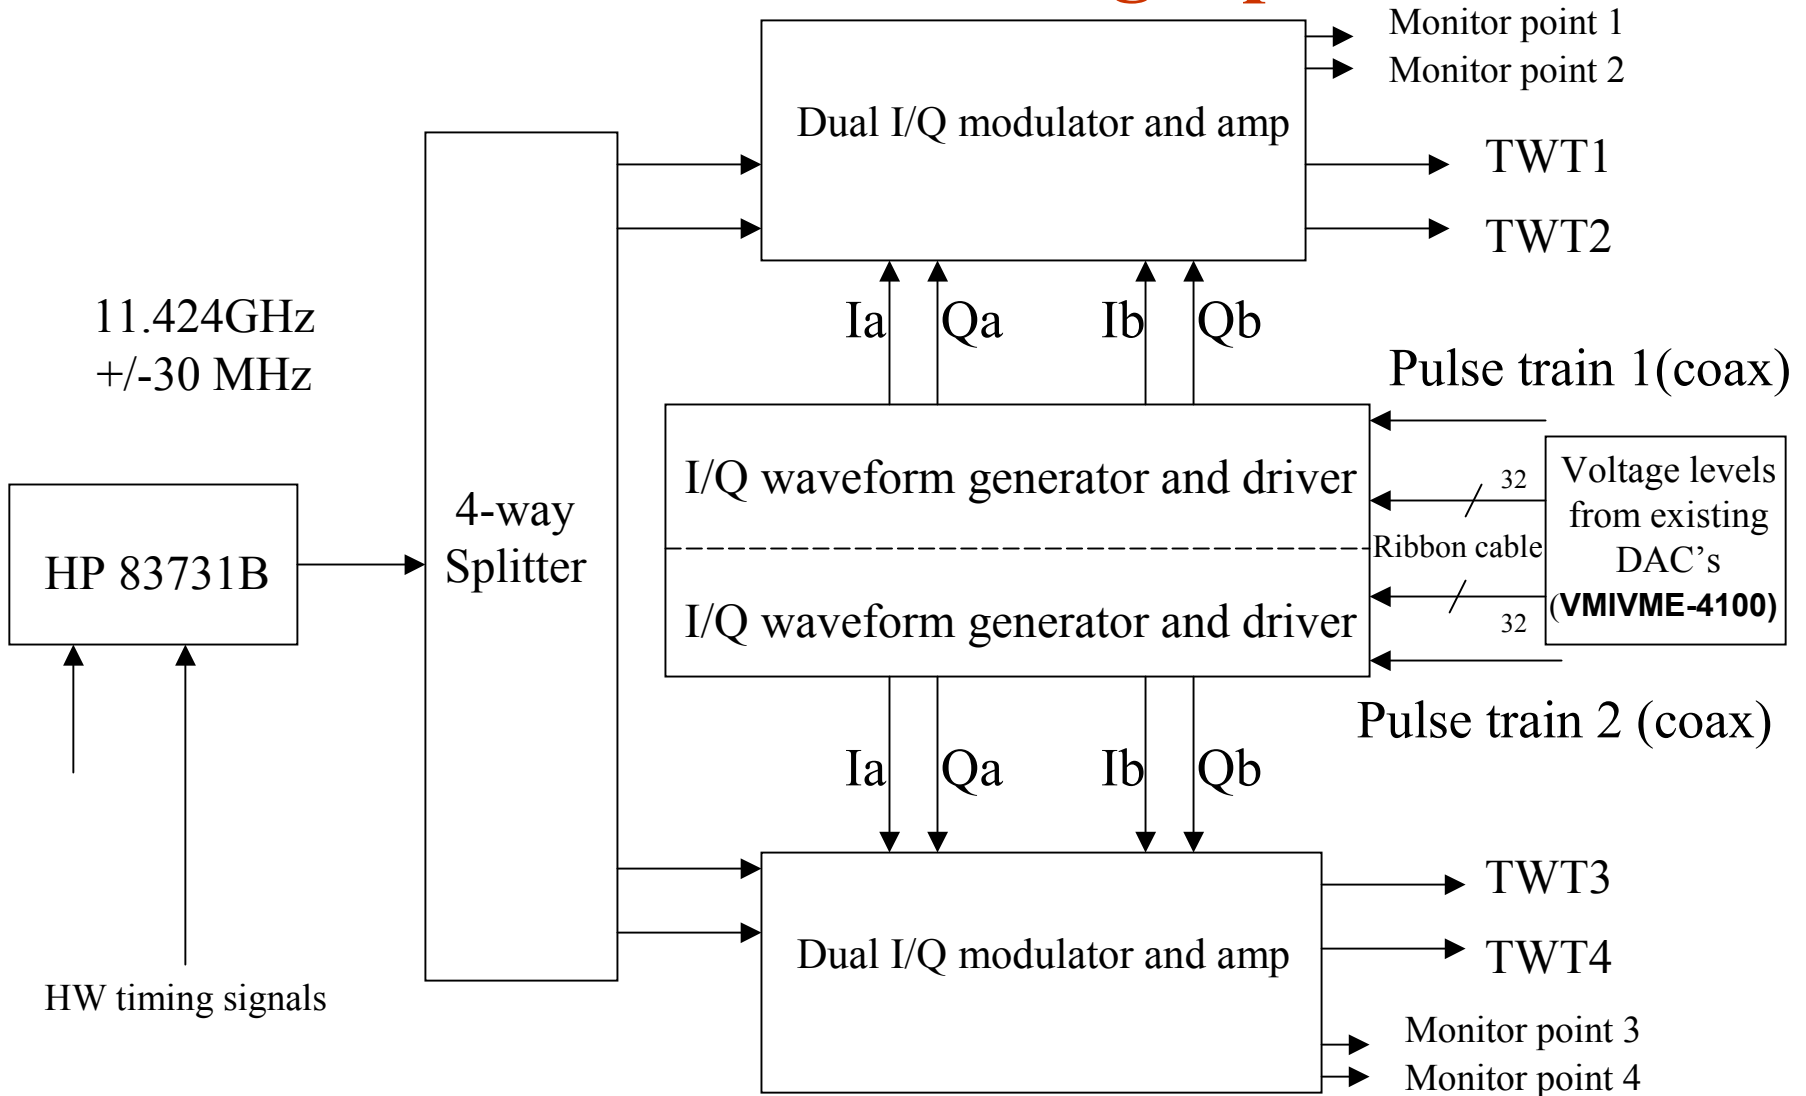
Monitor point 1
Monitor point 2

Dual I/Q modulator and amp

TWT1

TWT2

11.424GHz +/-30 MHz

Ia Qa Ib Qb

Pulse train 1(coax)

HP 83731B

4-way Splitter

I/Q waveform generator and driver

32

Voltage levels from existing DAC's (VMIVME-4100)

Ribbon cable

I/Q waveform generator and driver

32

Pulse train 2 (coax)

Ia Qa Ib Qb

TWT3

Dual I/Q modulator and amp

TWT4

HW timing signals

Monitor point 3
Monitor point 4